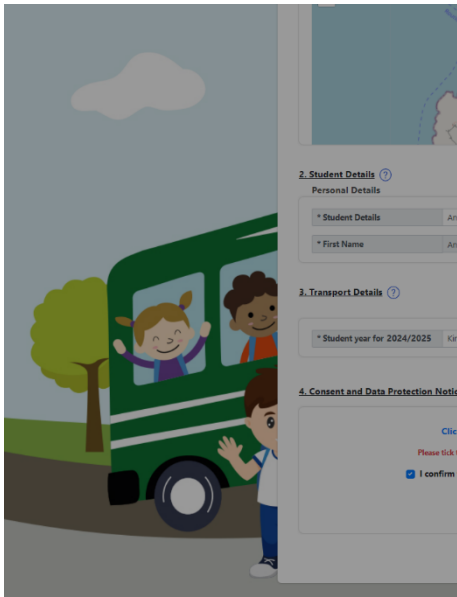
2. Student Details ?

Personal Details

| * Student Details | An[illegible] |
|---|---|
| * First Name | An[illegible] |

3. Transport Details ?

| * Student year for 2024/2025 | Ki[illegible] |
|---|---|

4. Consent and Data Protection Notic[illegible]

Clic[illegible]

Please tick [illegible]

I confirm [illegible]